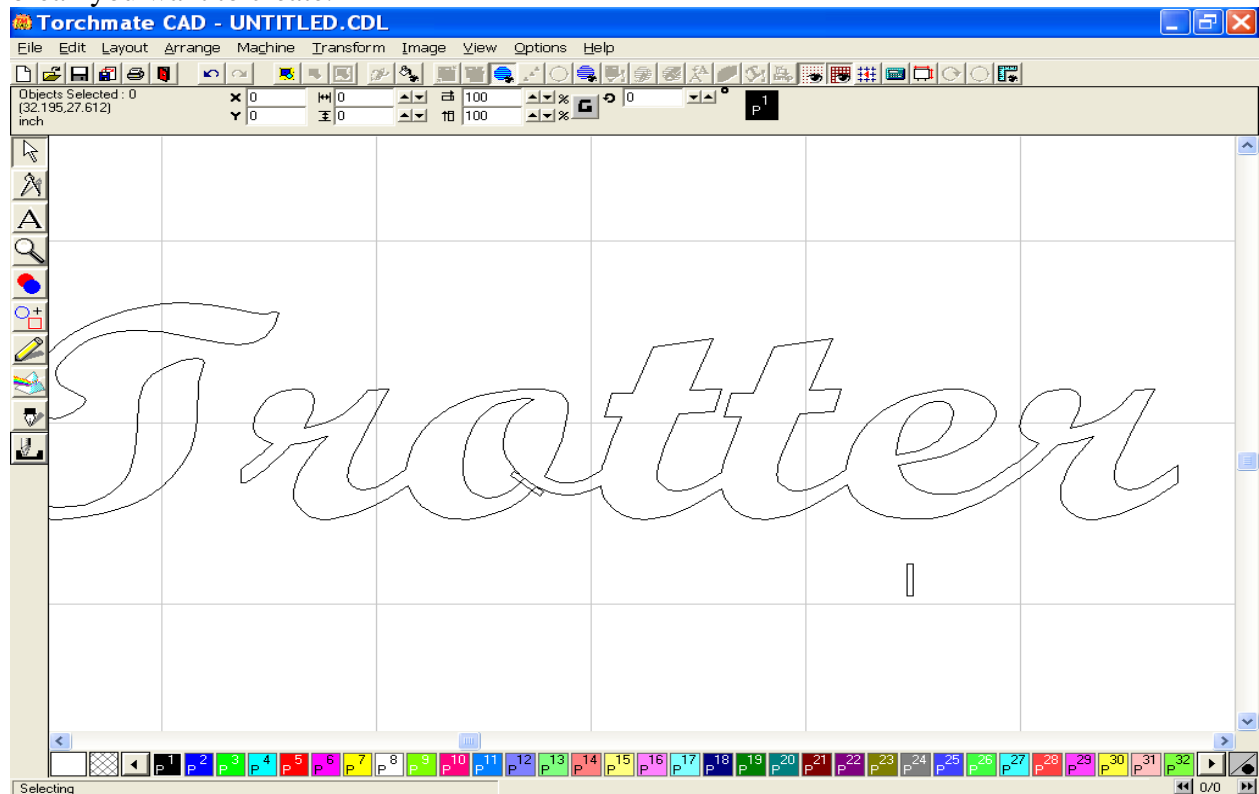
Torchmate CAD - UNTITLED.CDL

File Edit Layout Arrange Machine Transform Image View Options Help

Objects Selected : 0
(32.195,27.612)
inch

X 0
Y 0
0
0
100 %
100 %
0 °
P 1

Trotter

P 1 P 2 P 3 P 4 P 5 P 6 P 7 P 8 P 9 P 10 P 11 P 12 P 13 P 14 P 15 P 16 P 17 P 18 P 19 P 20 P 21 P 22 P 23 P 24 P 25 P 26 P 27 P 28 P 29 P 30 P 31 P 32

Selecting
0/0